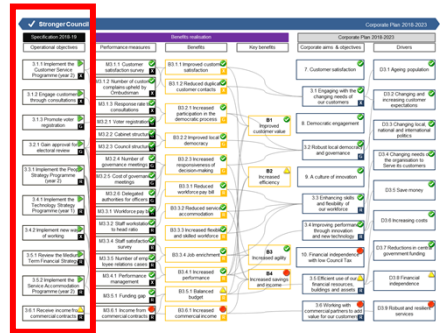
Stronger Council

Corporate Plan 2018-2023

Specification 2018-19

Operational objectives

3.1.1 Implement the Customer Service Programme (year 2)

3.1.2 Engage customers through consultations

3.1.3 Promote voter registration

3.2.1 Gain approval for electoral review

3.3.1 Implement the People Strategy Programme (year 2)

3.4.1 Implement the Technology Strategy Programme (year 1)

3.4.2 Implement new ways of working

3.5.1 Review the Medium Term Financial Strategy

3.5.2 Implement the Service Accommodation Programme (year 2)

3.6.1 Receive income from commercial contracts

Benefits realisation

Performance measures

M3.1.1 Customer satisfaction survey

M3.1.2 Number of customer complaints upheld by Ombudsman

M3.1.3 Response rate to consultations

M3.2.1 Voter registration

M3.2.2 Cabinet structure

M3.2.3 Council structure

M3.2.4 Number of governance meetings

M3.2.5 Cost of governance meetings

M3.2.6 Delegated authorities for officers

M3.3.1 Workforce pay

M3.3.2 Staff workload to head ratio

M3.3.4 Staff satisfaction survey

M3.3.5 Number of employee issues raised

M3.4.1 Performance management

M3.5.1 Funding gap

M3.6.1 Income from commercial contracts

Benefits

B1.1 Improved customer satisfaction

B1.2 Reduced duplication of customer contacts

B2.1 Increased participation in the democratic process

B2.2 Improved local democracy

B2.3 Increased responsiveness of decision-making

B3.1 Reduced workforce pay bill

B3.2 Reduced service accommodation

B3.3 Increased flexible and skilled workforce

B3.4 Job enrichment

B4.1 Increased performance

B5.1 Balanced budget

B6.1 Increased commercial income

Key benefits

B1 Improved customer value

B2 Increased efficiency

B3 Increased agility

B4 Increased savings and income

Corporate aims & objectives

7. Customer satisfaction

3.1 Engaging with the changing needs of our customers

8. Democratic engagement

3.2 Robust local democracy and governance

9. A culture of innovation

3.3 Enhancing skills and flexibility of our workforce

3.4 Improving performance through innovation and new technology

3.5 Efficient use of our financial resources, buildings and assets

3.6 Working with commercial partners to add value for our customers

Drivers

D3.1 Ageing population

D3.2 Changing and increasing customer expectations

D3.3 Changing local, national and international politics

D3.4 Changing needs of the organisation to Serve its customers

D3.5 Save money

D3.6 Increasing costs

D3.7 Reductions in central government funding

D3.8 Financial independence

D3.9 Robust and resilient services